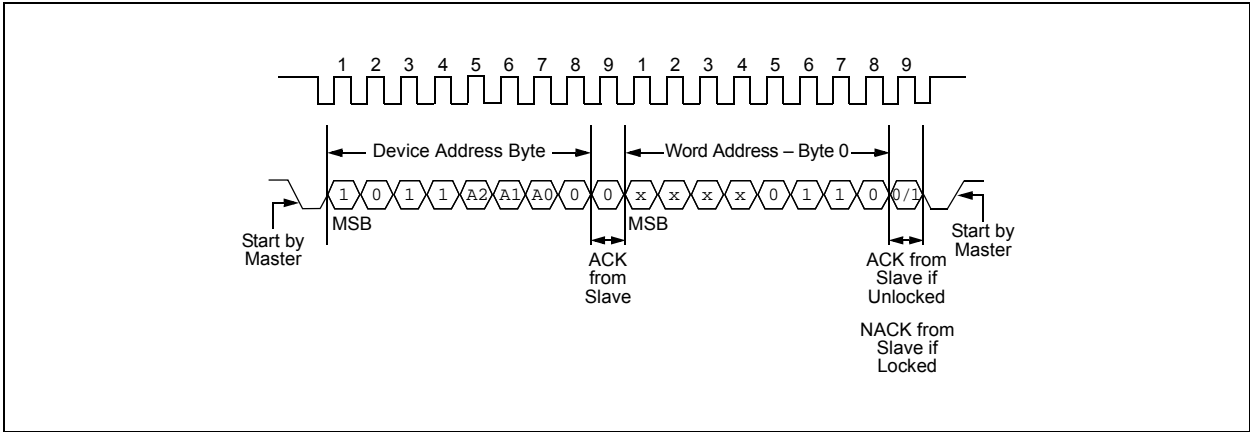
1 2 3 4 5 6 7 8 9 1 2 3 4 5 6 7 8 9

Device Address Byte

Word Address – Byte 0

1 0 1 1 A2 A1 A0 0 0 x x x x 0 1 1 0 0/1

Start by Master

MSB

ACK from Slave

MSB

ACK from Slave if Unlocked

NACK from Slave if Locked

Start by Master